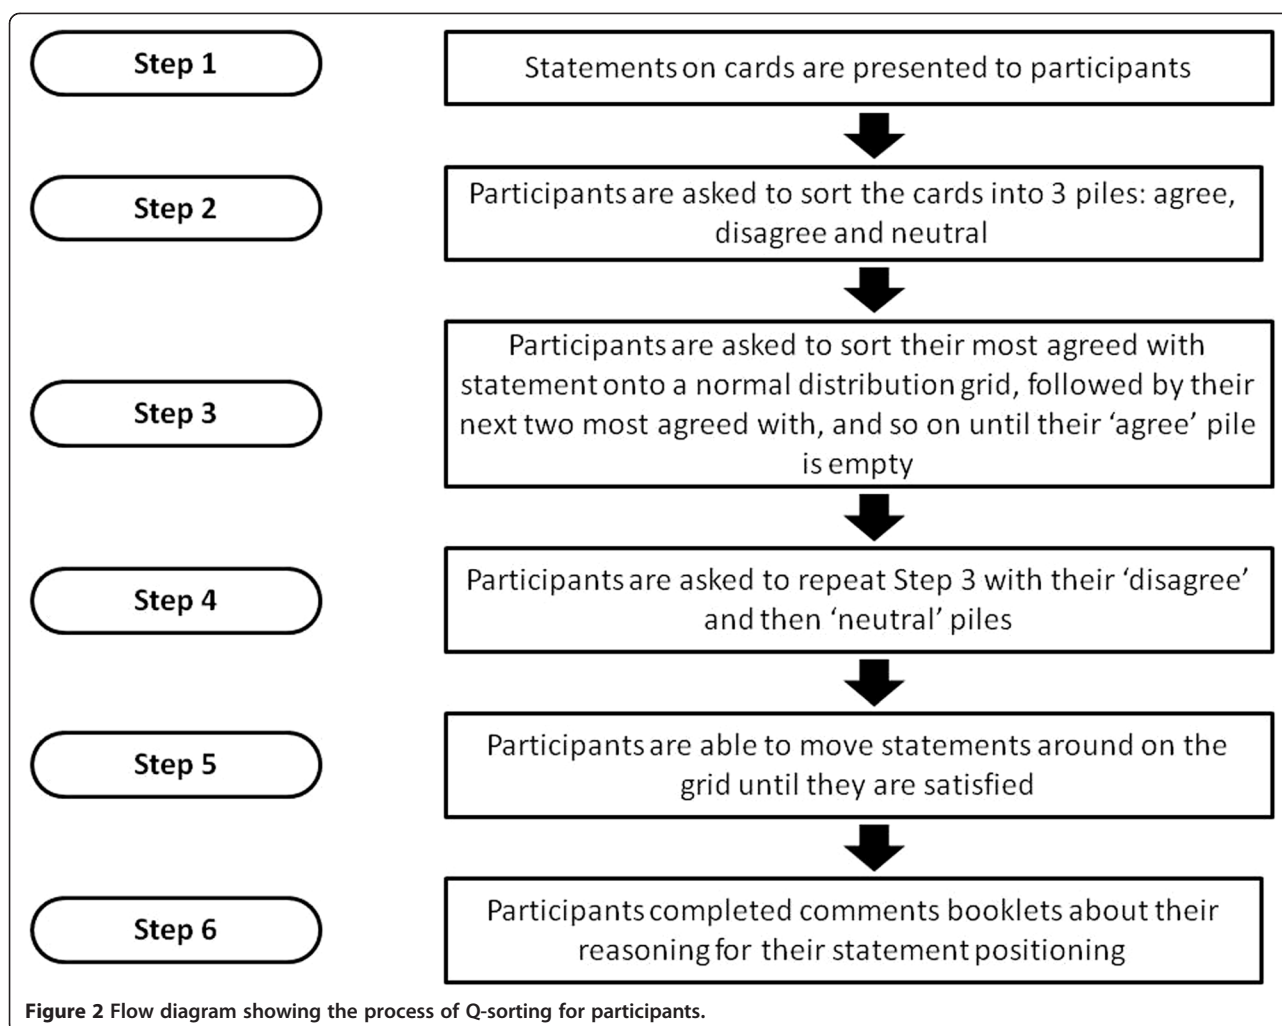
Step 1

Statements on cards are presented to participants

Step 2

Participants are asked to sort the cards into 3 piles: agree, disagree and neutral

Step 3

Participants are asked to sort their most agreed with statement onto a normal distribution grid, followed by their next two most agreed with, and so on until their 'agree' pile is empty

Step 4

Participants are asked to repeat Step 3 with their 'disagree' and then 'neutral' piles

Step 5

Participants are able to move statements around on the grid until they are satisfied

Step 6

Participants completed comments booklets about their reasoning for their statement positioning

Figure 2 Flow diagram showing the process of Q-sorting for participants.